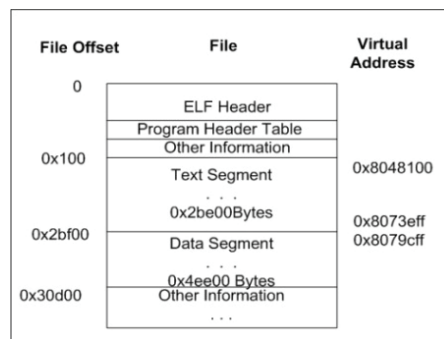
File Offset

File

Virtual Address

0

ELF Header

Program Header Table

Other Information

0x100

Text Segment

0x8048100

. . .

0x2be00Bytes

0x8073eff

0x2bf00

Data Segment

0x8079cff

. . .

0x4ee00 Bytes

0x30d00

Other Information

. . .